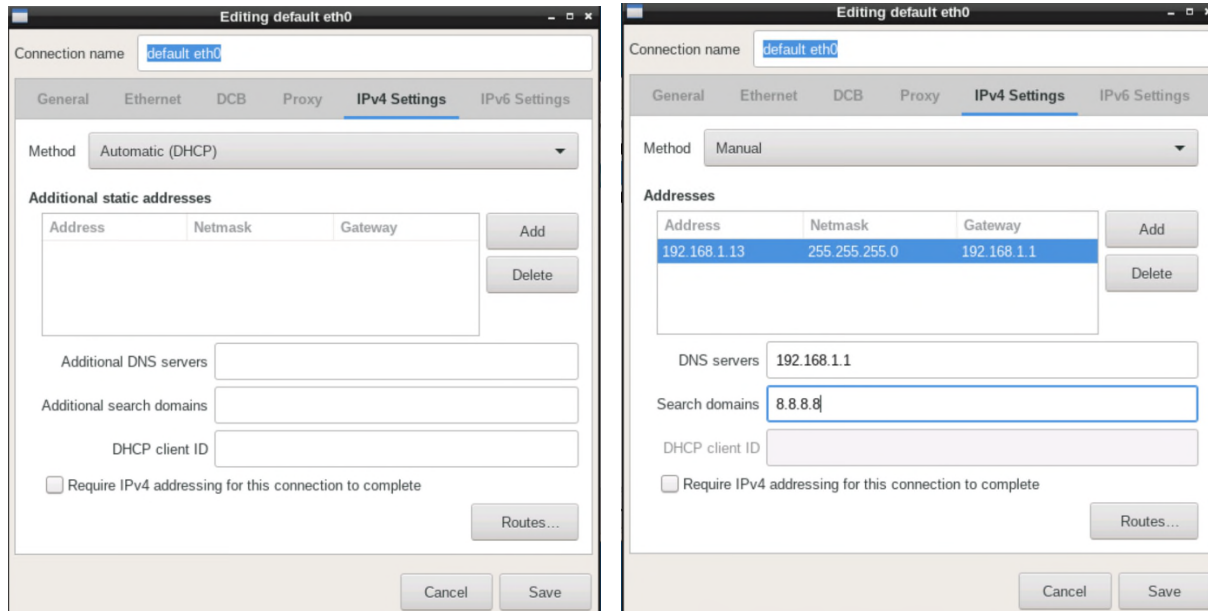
Editing default eth0

Connection name default eth0

General Ethernet DCB Proxy IPv4 Settings IPv6 Settings

Method Automatic (DHCP)

Additional static addresses

| Address | Netmask | Gateway |
|---|---|---|

Add

Delete

Additional DNS servers

Additional search domains

DHCP client ID

Require IPv4 addressing for this connection to complete

Routes...

Cancel Save

Editing default eth0

Connection name default eth0

General Ethernet DCB Proxy IPv4 Settings IPv6 Settings

Method Manual

Addresses

| Address | Netmask | Gateway |
|---|---|---|
| 192.168.1.13 | 255.255.255.0 | 192.168.1.1 |

Add

Delete

DNS servers 192.168.1.1

Search domains 8.8.8.8

DHCP client ID

Require IPv4 addressing for this connection to complete

Routes...

Cancel Save